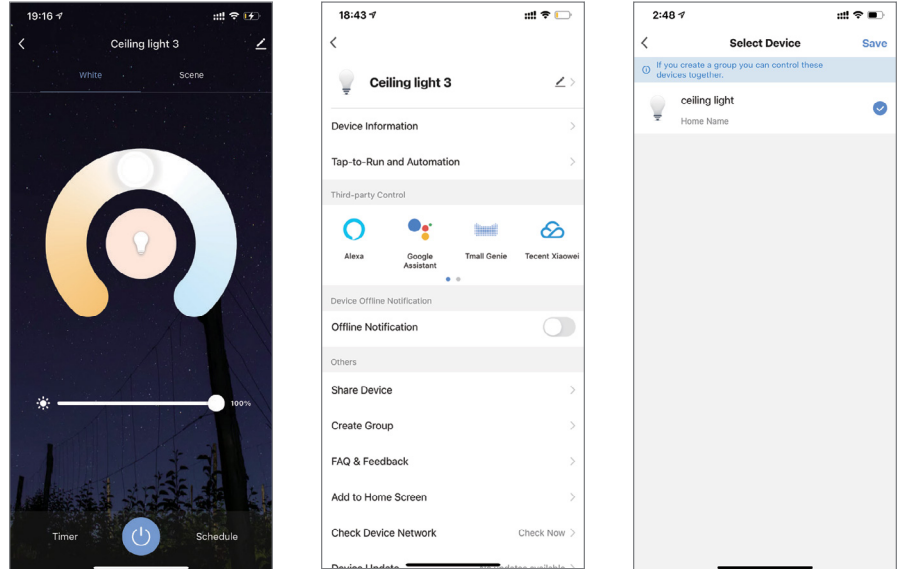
19:16

Ceiling light 3

White Scene

100%

Timer Schedule

18:43

Ceiling light 3

Device Information

Tap-to-Run and Automation

Third-party Control

Alexa Google Assistant Tmall Genie Tecent Xiaowei

Device Offline Notification

Offline Notification

Others

Share Device

Create Group

FAQ & Feedback

Add to Home Screen

Check Device Network Check Now

Device Update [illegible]

2:48

Select Device Save

If you create a group you can control these devices together.

ceiling light

Home Name